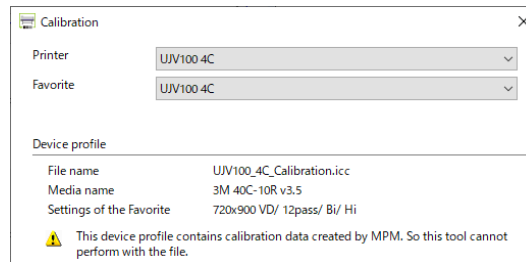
Calibration

Printer UJV100 4C

Favorite UJV100 4C

Device profile

File name UJV100_4C_Calibration.icc

Media name 3M 40C-10R v3.5

Settings of the Favorite 720x900 VD/ 12pass/ Bi/ Hi

This device profile contains calibration data created by MPM. So this tool cannot perform with the file.